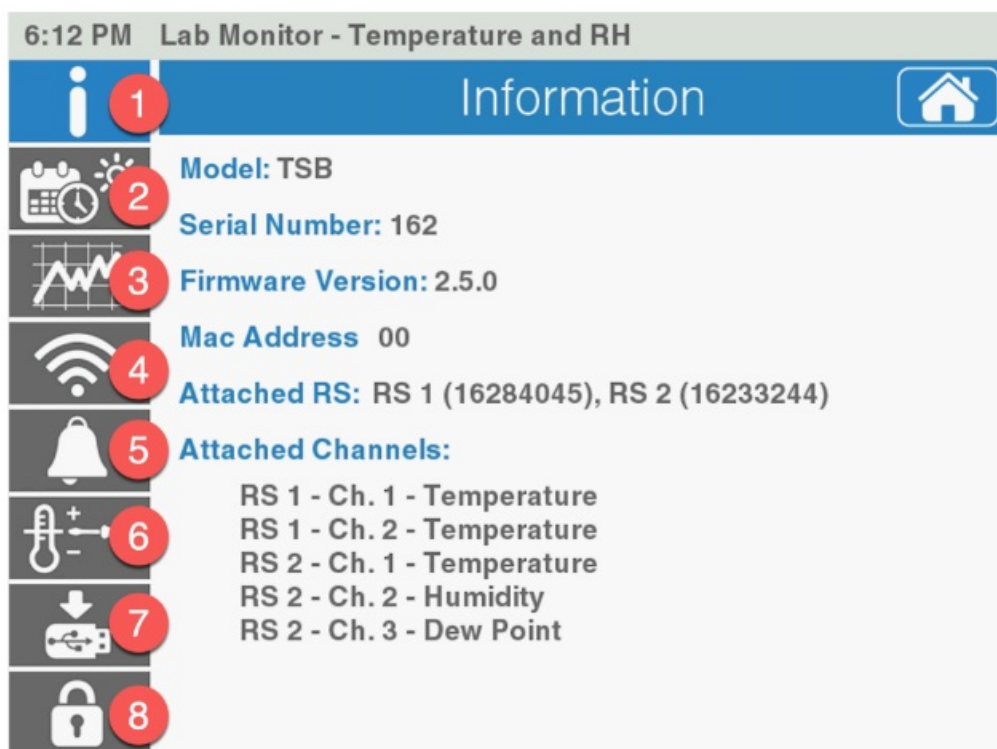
6:12 PM Lab Monitor - Temperature and RH

1
Information
2
3
4
5
6
7
8

Model: TSB

Serial Number: 162

Firmware Version: 2.5.0

Mac Address 00

Attached RS: RS 1 (16284045), RS 2 (16233244)

Attached Channels:

RS 1 - Ch. 1 - Temperature
RS 1 - Ch. 2 - Temperature
RS 2 - Ch. 1 - Temperature
RS 2 - Ch. 2 - Humidity
RS 2 - Ch. 3 - Dew Point